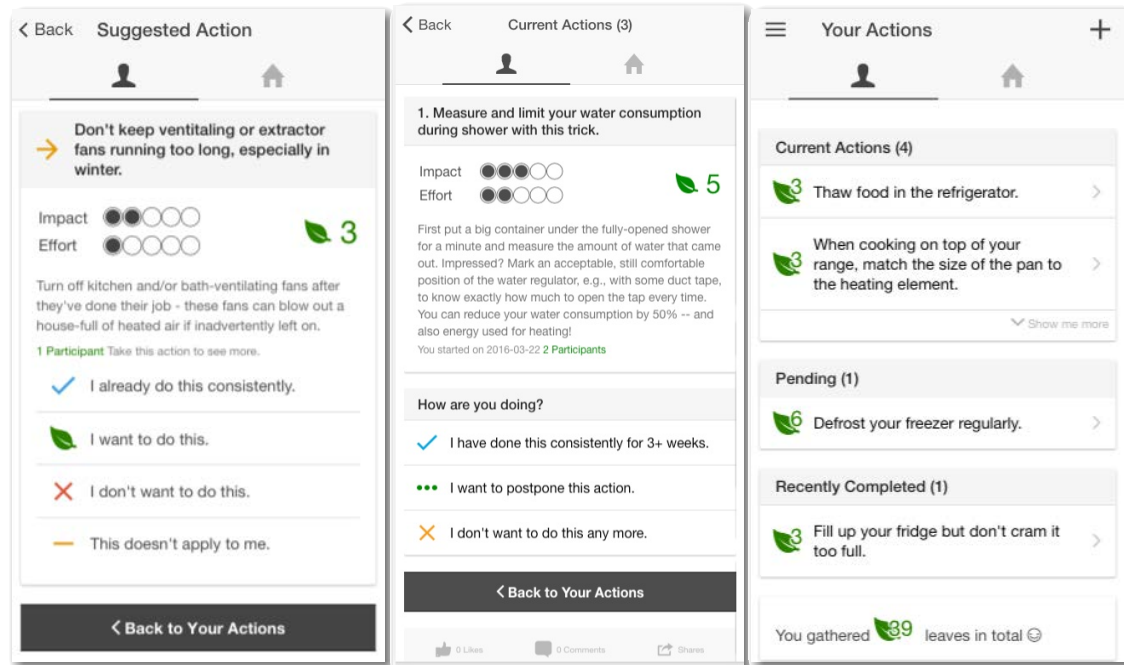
< Back Suggested Action

Don't keep ventilating or extractor fans running too long, especially in winter.

Impact
Effort
3

Turn off kitchen and/or bath-ventilating fans after they've done their job - these fans can blow out a house-full of heated air if inadvertently left on.

1 Participant Take this action to see more.

I already do this consistently.

I want to do this.

I don't want to do this.

This doesn't apply to me.

< Back to Your Actions

< Back Current Actions (3)

1. Measure and limit your water consumption during shower with this trick.

Impact
Effort
5

First put a big container under the fully-opened shower for a minute and measure the amount of water that came out. Impressed? Mark an acceptable, still comfortable position of the water regulator, e.g., with some duct tape, to know exactly how much to open the tap every time. You can reduce your water consumption by 50% -- and also energy used for heating!

You started on 2016-03-22 2 Participants

How are you doing?

I have done this consistently for 3+ weeks.

I want to postpone this action.

I don't want to do this any more.

< Back to Your Actions

0 Likes 0 Comments Shares

Your Actions +

Current Actions (4)

3 Thaw food in the refrigerator.

3 When cooking on top of your range, match the size of the pan to the heating element.

Show me more

Pending (1)

6 Defrost your freezer regularly.

Recently Completed (1)

3 Fill up your fridge but don't cram it too full.

You gathered 39 leaves in total ☺